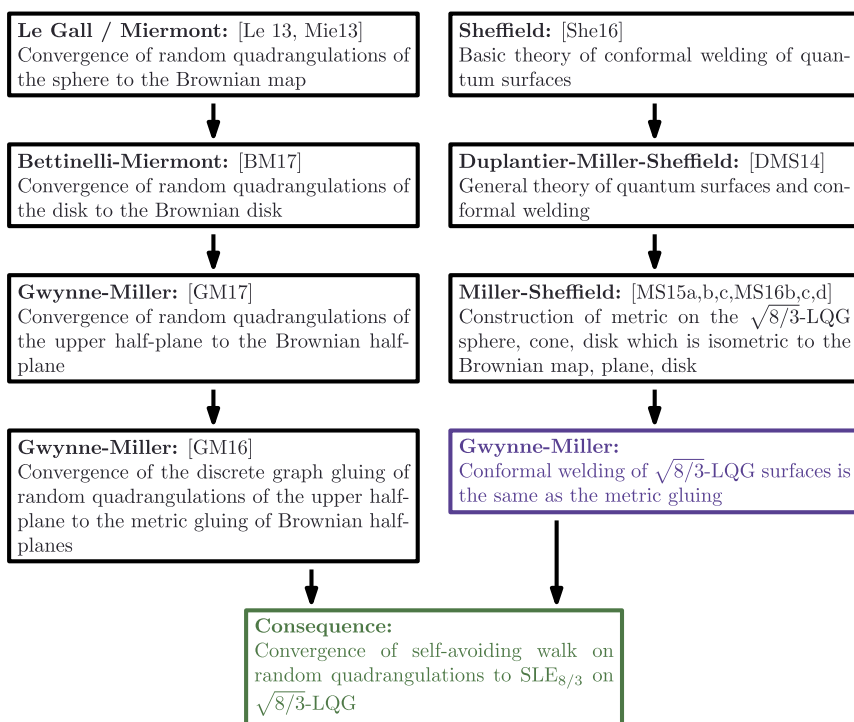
**Le Gall / Miermont:** [Le 13, Mie13]
Convergence of random quadrangulations of the sphere to the Brownian map

**Bettinelli-Miermont:** [BM17]
Convergence of random quadrangulations of the disk to the Brownian disk

**Gwynne-Miller:** [GM17]
Convergence of random quadrangulations of the upper half-plane to the Brownian half-plane

**Gwynne-Miller:** [GM16]
Convergence of the discrete graph gluing of random quadrangulations of the upper half-plane to the metric gluing of Brownian half-planes

**Sheffield:** [She16]
Basic theory of conformal welding of quantum surfaces

**Duplantier-Miller-Sheffield:** [DMS14]
General theory of quantum surfaces and conformal welding

**Miller-Sheffield:** [MS15a,b,c,MS16b,c,d]
Construction of metric on the $\sqrt{8/3}$-LQG sphere, cone, disk which is isometric to the Brownian map, plane, disk

**Gwynne-Miller:**
Conformal welding of $\sqrt{8/3}$-LQG surfaces is the same as the metric gluing

**Consequence:**
Convergence of self-avoiding walk on random quadrangulations to $SLE_{8/3}$ on $\sqrt{8/3}$-LQG